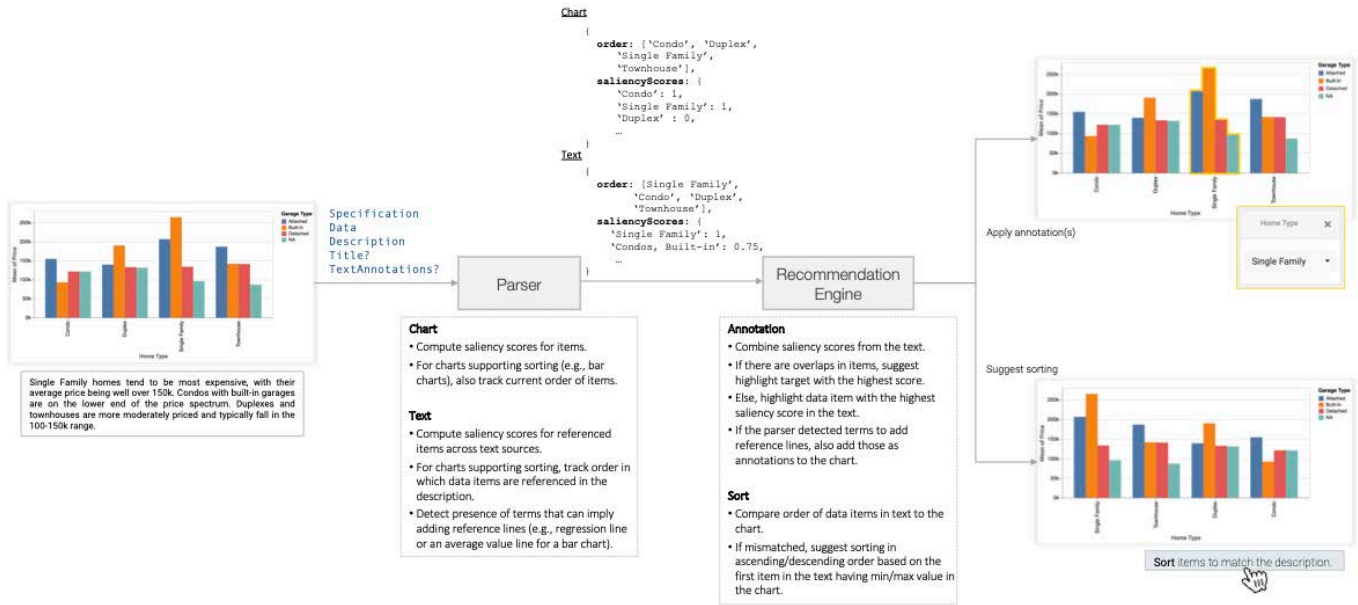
Chart

{
order: ['Condo', 'Duplex', 'Single Family', 'Townhouse'],
saliencyScores: {
'Condo': 1,
'Single Family': 1,
'Duplex' : 0,
…
}

Text

{
order: [Single Family', 'Condo', 'Duplex', 'Townhouse'],
saliencyScores: {
'Single Family': 1,
'Condos, Built-in': 0.75,
…
}

Garage Type
Attached
Built-in
Detached
NA

Mean of Price

Condo
Duplex
Single Family
Townhouse

Home Type

Single Family homes tend to be most expensive, with their average price being well over 150k. Condos with built-in garages are on the lower end of the price spectrum. Duplexes and townhouses are more moderately priced and typically fall in the 100-150k range.

Specification
Data
Description
Title?
TextAnnotations?

Parser

Recommendation Engine

Chart
• Compute saliency scores for items.
• For charts supporting sorting (e.g., bar charts), also track current order of items.

Text
• Compute saliency scores for referenced items across text sources.
• For charts supporting sorting, track order in which data items are referenced in the description.
• Detect presence of terms that can imply adding reference lines (e.g., regression line or an average value line for a bar chart).

Annotation
• Combine saliency scores from the text.
• If there are overlaps in items, suggest highlight target with the highest score.
• Else, highlight data item with the highest saliency score in the text.
• If the parser detected terms to add reference lines, also add those as annotations to the chart.

Sort
• Compare order of data items in text to the chart.
• If mismatched, suggest sorting in ascending/descending order based on the first item in the text having min/max value in the chart.

Garage Type
Attached
Built-in
Detached
NA

Mean of Price

Condo
Duplex
Single Family
Townhouse

Home Type

Apply annotation(s)

Home Type ×

Single Family

Suggest sorting

Garage Type
Attached
Built-in
Detached
NA

Mean of Price

Single Family
Townhouse
Duplex
Condo

Home Type

Sort items to match the description.